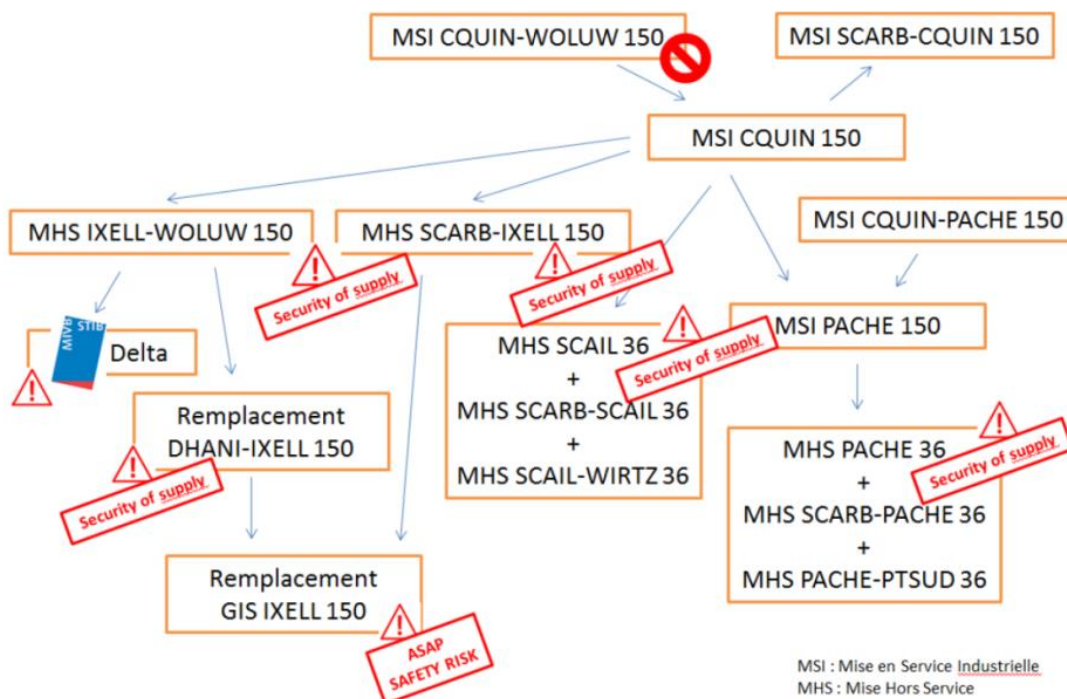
MSI CQUIN-WOLUW 150

MSI SCARB-CQUIN 150

MSI CQUIN 150

MHS IXELL-WOLUW 150

MHS SCARB-IXELL 150

MSI CQUIN-PACHE 150

Security of supply

Security of supply

MIVB STIB

Delta

MHS SCAIL 36
+
MHS SCARB-SCAIL 36
+
MHS SCAIL-WIRTZ 36

MSI PACHE 150

Security of supply

Remplacement DHANI-IXELL 150

Security of supply

MHS PACHE 36
+
MHS SCARB-PACHE 36
+
MHS PACHE-PTSUD 36

Security of supply

Remplacement GIS IXELL 150

ASAP SAFETY RISK

MSI : Mise en Service Industrielle
MHS : Mise Hors Service